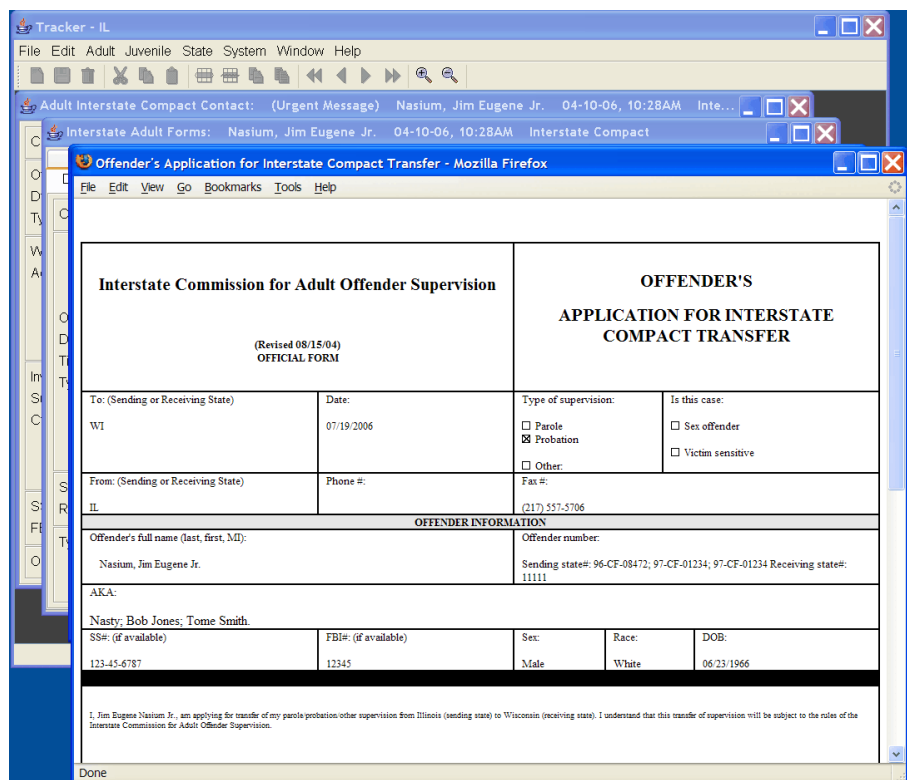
Tracker - IL

File Edit Adult Juvenile State System Window Help

Adult Interstate Compact Contact: (Urgent Message) Nasium, Jim Eugene Jr. 04-10-06, 10:28AM Inte...

Interstate Adult Forms: Nasium, Jim Eugene Jr. 04-10-06, 10:28AM Interstate Compact

Offender's Application for Interstate Compact Transfer - Mozilla Firefox

File Edit View Go Bookmarks Tools Help

| Interstate Commission for Adult Offender Supervision (Revised 08/15/04) OFFICIAL FORM | | OFFENDER'S APPLICATION FOR INTERSTATE COMPACT TRANSFER | | |
|---|---|---|---|---|
| To: (Sending or Receiving State) WI | Date: 07/19/2006 | Type of supervision: ☐ Parole ☒ Probation ☐ Other: | | Is this case: ☐ Sex offender ☐ Victim sensitive |
| From: (Sending or Receiving State) IL | Phone #: | Fax #: (217) 557-5706 | | |

OFFENDER INFORMATION

| Offender's full name (last, first, MI): Nasium, Jim Eugene Jr. | | Offender number: Sending state#: 96-CF-08472; 97-CF-01234; 97-CF-01234 Receiving state#: 11111 | | |
|---|---|---|---|---|
| AKA: Nasty; Bob Jones; Tome Smith. | | | | |
| SS#: (if available) 123-45-6787 | FBI#: (if available) 12345 | Sex: Male | Race: White | DOB: 06/23/1966 |

I, Jim Eugene Nasium Jr., am applying for transfer of my parole/probation/other supervision from Illinois (sending state) to Wisconsin (receiving state). I understand that this transfer of supervision will be subject to the rules of the Interstate Commission for Adult Offender Supervision.

Done